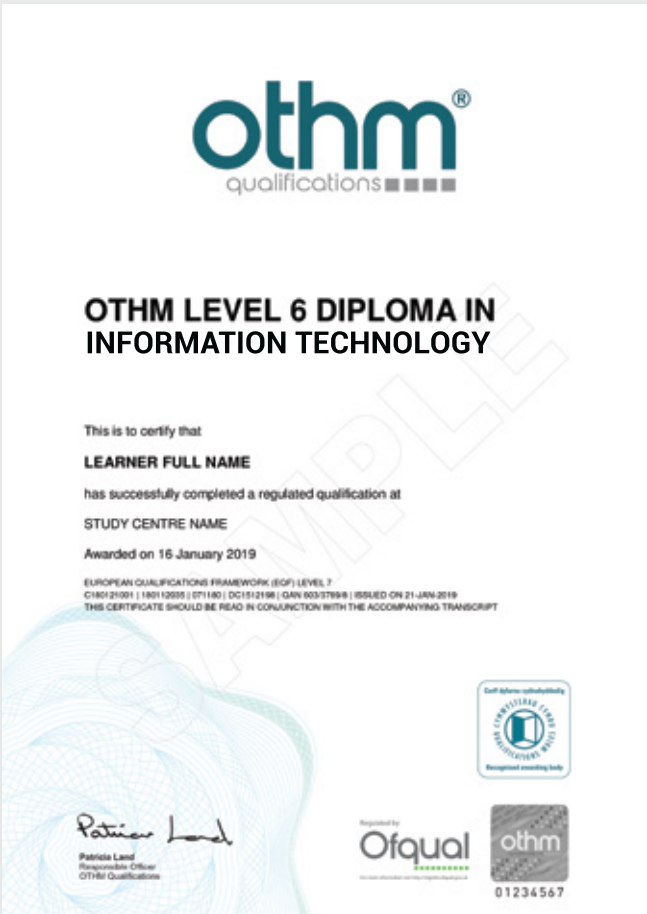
othm®
qualifications

OTHM LEVEL 6 DIPLOMA IN INFORMATION TECHNOLOGY

SAMPLE

This is to certify that

LEARNER FULL NAME

has successfully completed a regulated qualification at

STUDY CENTRE NAME

Awarded on 16 January 2019

EUROPEAN QUALIFICATIONS FRAMEWORK (EQF) LEVEL 7
C180121001 | 180112035 | 071180 | DC1512198 | QAN 603/3769/8 | ISSUED ON 21-JAN-2019
THIS CERTIFICATE SHOULD BE READ IN CONJUNCTION WITH THE ACCOMPANYING TRANSCRIPT

Corff dyfarnu cydnabyddedig
CYMWYSTERAU CYMRU QUALIFICATIONS WALES
Recognised awarding body

Patricia Land
Patricia Land
Responsible Officer
OTHM Qualifications

Regulated by
Ofqual
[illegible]

othm
01234567